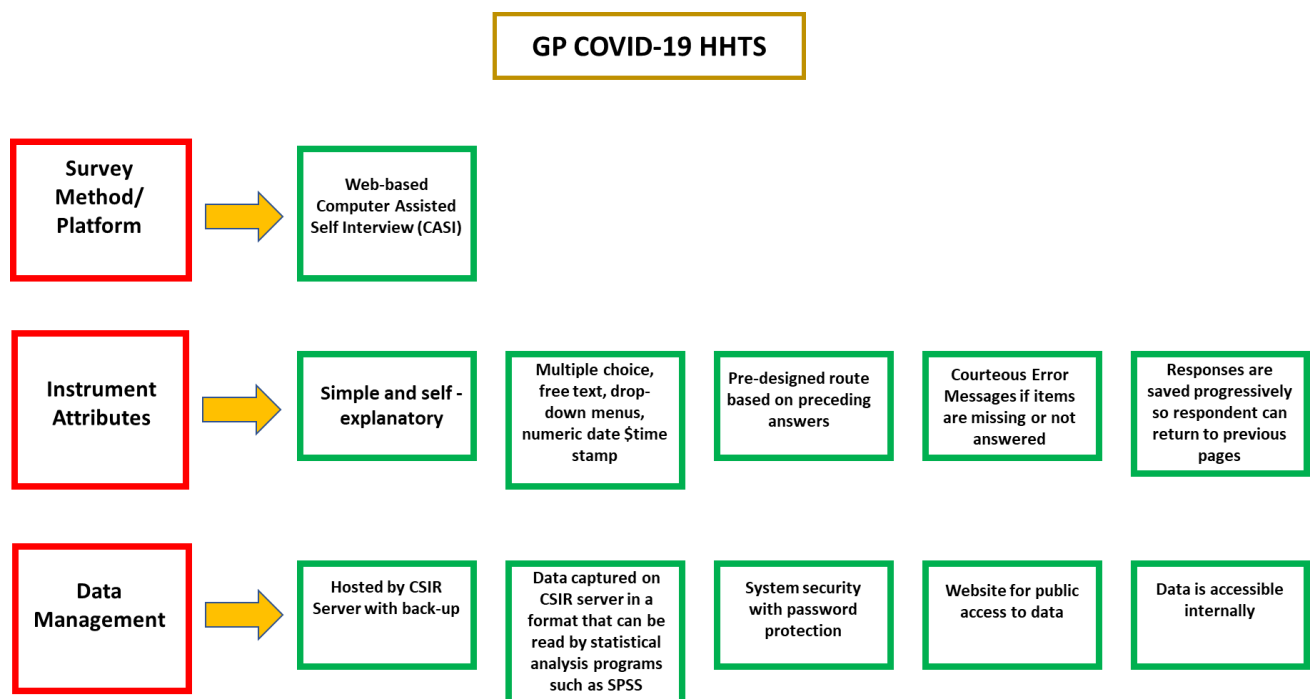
GP COVID-19 HHTS

Survey Method/ Platform

Web-based Computer Assisted Self Interview (CASI)

Instrument Attributes

Simple and self - explanatory

Multiple choice, free text, drop-down menus, numeric date $time stamp

Pre-designed route based on preceding answers

Courteous Error Messages if items are missing or not answered

Responses are saved progressively so respondent can return to previous pages

Data Management

Hosted by CSIR Server with back-up

Data captured on CSIR server in a format that can be read by statistical analysis programs such as SPSS

System security with password protection

Website for public access to data

Data is accessible internally